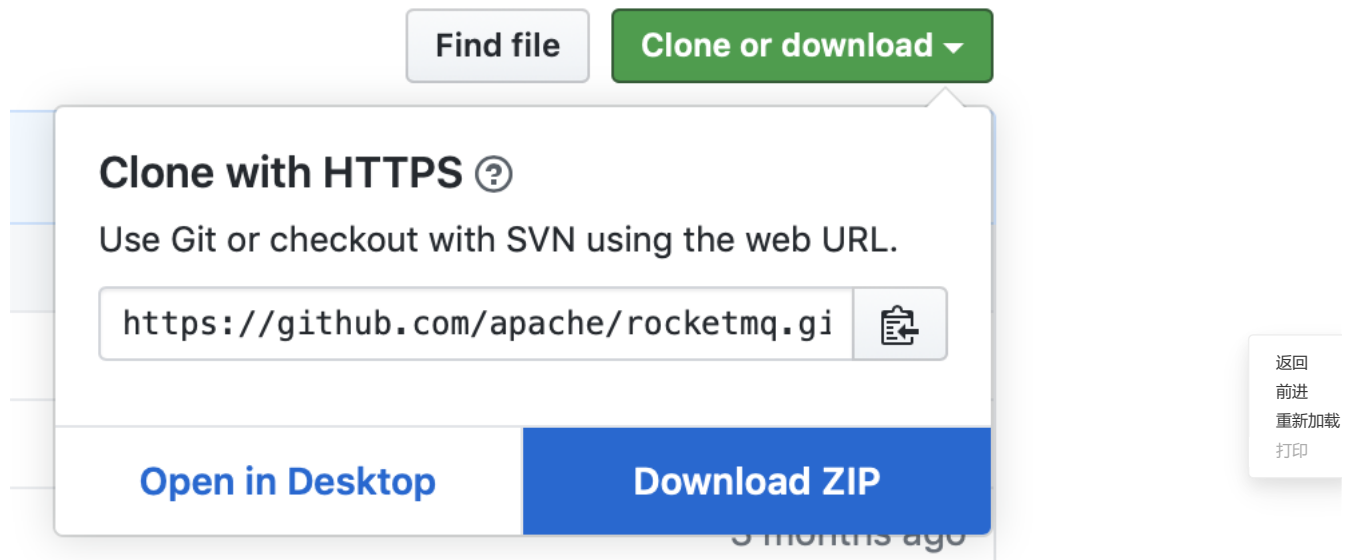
Find file
Clone or download

Clone with HTTPS ?

Use Git or checkout with SVN using the web URL.

https://github.com/apache/rocketmq.gi

Open in Desktop
Download ZIP

3 months ago

返回
前进
重新加载
打印